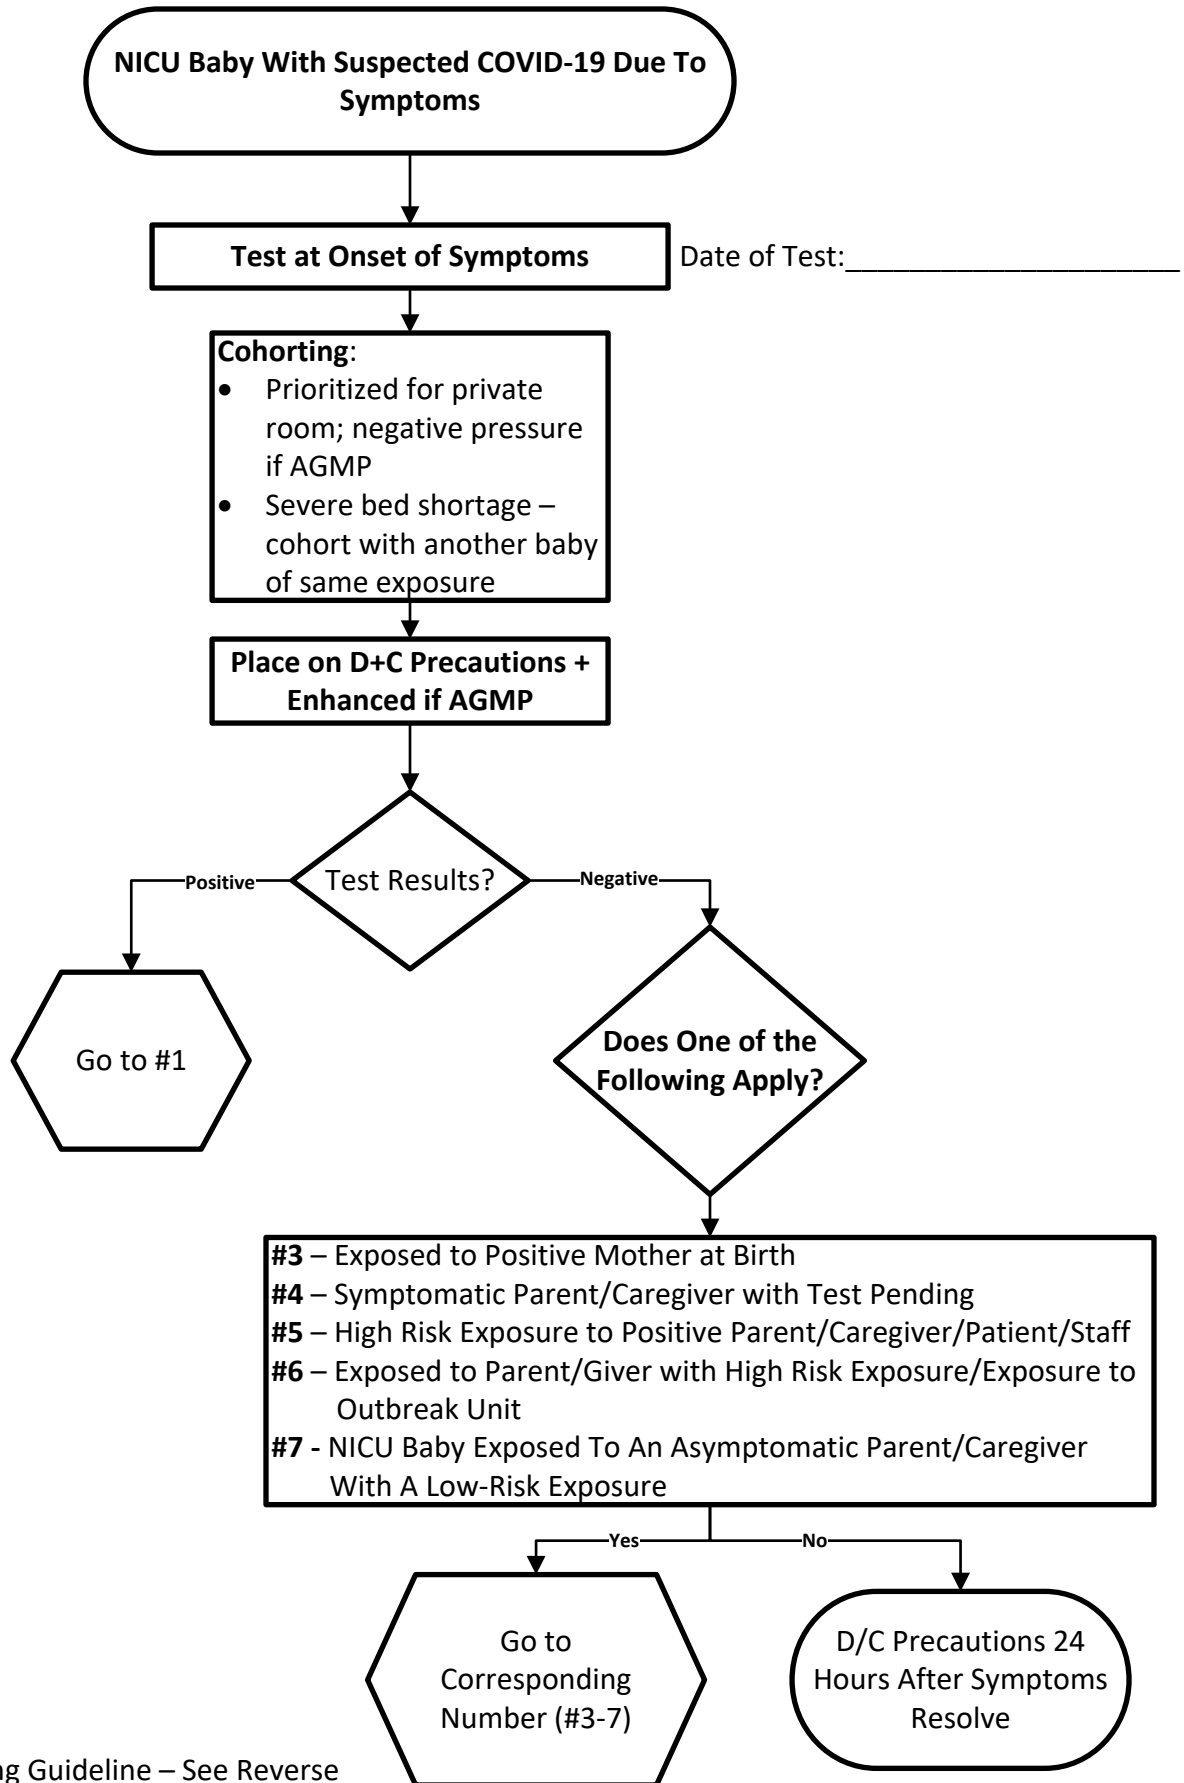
NICU Baby With Suspected COVID-19 Due To Symptoms

Test at Onset of Symptoms

Date of Test:____________________

Cohorting:
- Prioritized for private room; negative pressure if AGMP
- Severe bed shortage – cohort with another baby of same exposure

Place on D+C Precautions + Enhanced if AGMP

Test Results?

Positive

Negative

Go to #1

Does One of the Following Apply?

#3 – Exposed to Positive Mother at Birth
#4 – Symptomatic Parent/Caregiver with Test Pending
#5 – High Risk Exposure to Positive Parent/Caregiver/Patient/Staff
#6 – Exposed to Parent/Giver with High Risk Exposure/Exposure to Outbreak Unit
#7 - NICU Baby Exposed To An Asymptomatic Parent/Caregiver With A Low-Risk Exposure

Yes

No

Go to Corresponding Number (#3-7)

D/C Precautions 24 Hours After Symptoms Resolve

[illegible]g Guideline – See Reverse